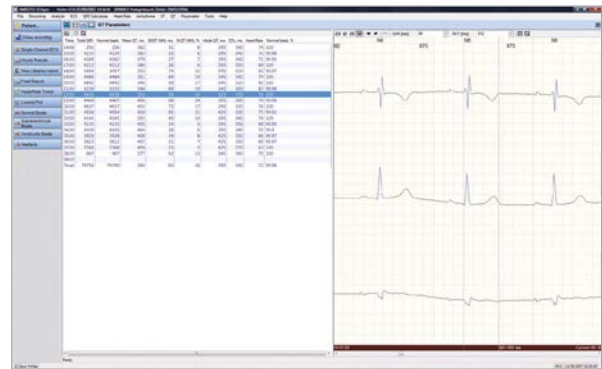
File Recording Analysis ECG QRS Subclasses Heart Rate Arrhythmia ST QT Pacemaker Tools Help

Patient...

Holter recording

Single Channel ECG

Hourly Results

View Lifeplus report

Final Report

Heart Rate Trend

Lorenz Plot

Normal Beats

Supraventricular Beats

Ventricular Beats

Artefacts

QT Parameter

| Time | Total QRS | Normal beats | Mean QT, ms | SDQT (ms), % | QTc | Mode QT, ms | QTc, ms | Heart Rate | Normal beats, % |
|---|---|---|---|---|---|---|---|---|---|
| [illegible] | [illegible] | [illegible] | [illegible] | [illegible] | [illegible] | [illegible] | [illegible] | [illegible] | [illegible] |

Total

Ready

N8 N75 N75

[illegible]